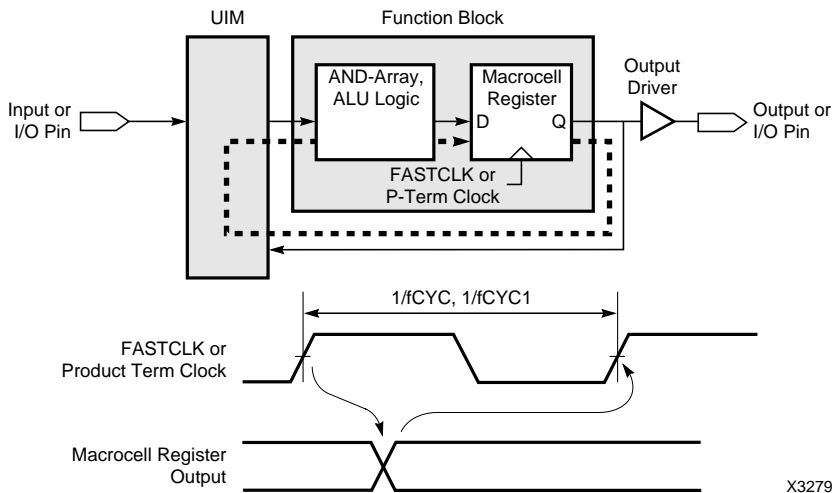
UIM

Function Block

AND-Array, ALU Logic

Macrocell Register

D

Q

Output Driver

Input or I/O Pin

Output or I/O Pin

FASTCLK or P-Term Clock

1/fCYC, 1/fCYC1

FASTCLK or Product Term Clock

Macrocell Register Output

X3279